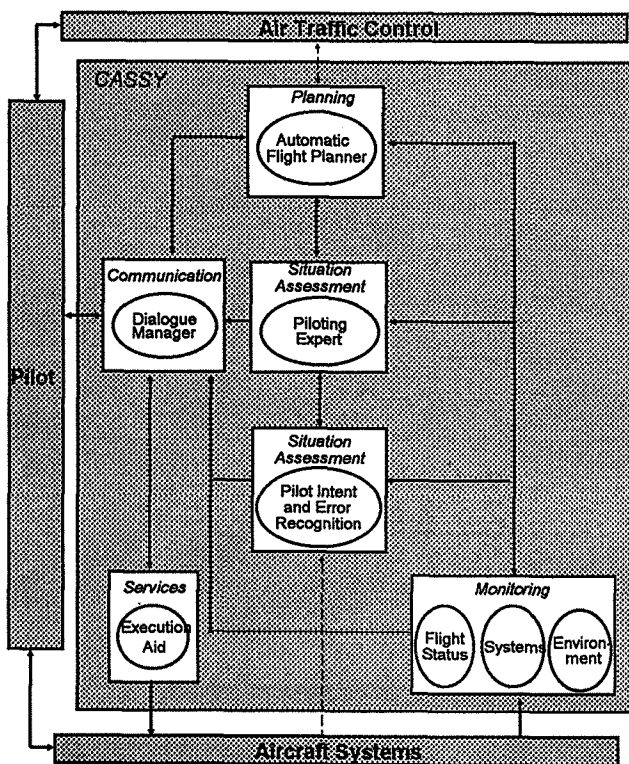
Air Traffic Control

CASSY

Planning

Automatic Flight Planner

Pilot

Communication

Dialogue Manager

Situation Assessment

Piloting Expert

Situation Assessment

Pilot Intent and Error Recognition

Services

Execution Aid

Monitoring

Flight Status

Systems

Environment

Aircraft Systems